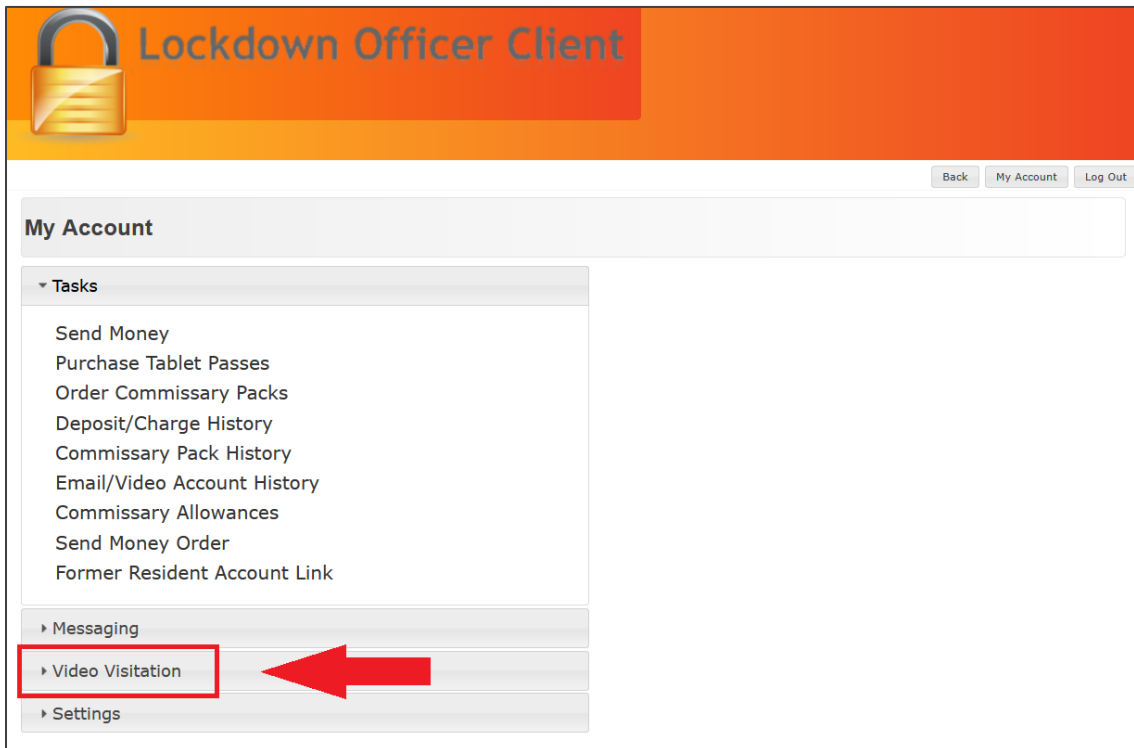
Lockdown Officer Client

Back
My Account
Log Out

My Account

Tasks

Send Money
Purchase Tablet Passes
Order Commissary Packs
Deposit/Charge History
Commissary Pack History
Email/Video Account History
Commissary Allowances
Send Money Order
Former Resident Account Link

Messaging

Video Visitation

Settings